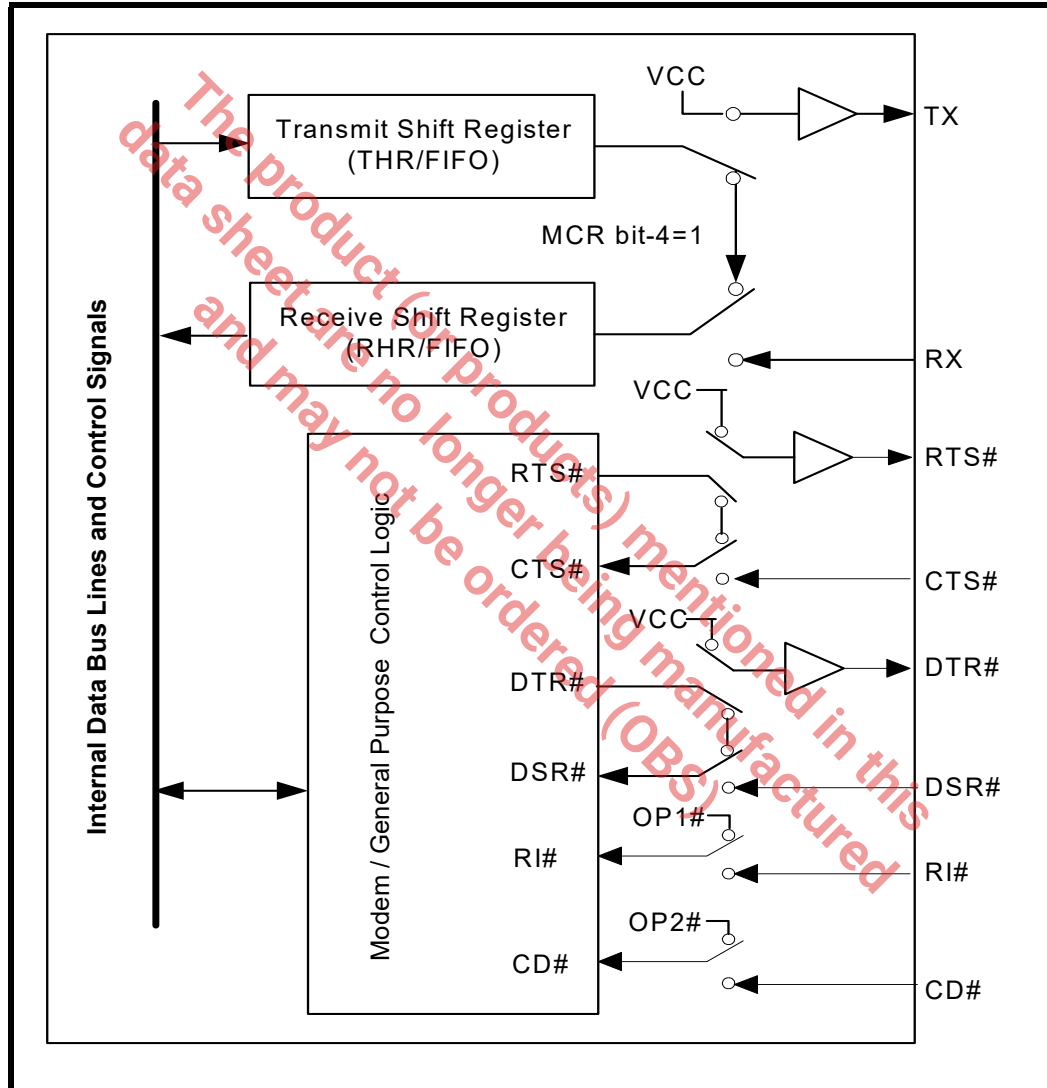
The product (or products) mentioned in this data sheet are no longer being manufactured and may not be ordered (OBS)

Internal Data Bus Lines and Control Signals

Transmit Shift Register
(THR/FIFO)

VCC

TX

MCR bit-4=1

Receive Shift Register
(RHR/FIFO)

RX

VCC

RTS#

Modem / General Purpose Control Logic

RTS#

CTS#

CTS#

VCC

DTR#

DTR#

DSR#

DSR#

OP1#

RI#

RI#

OP2#

CD#

CD#